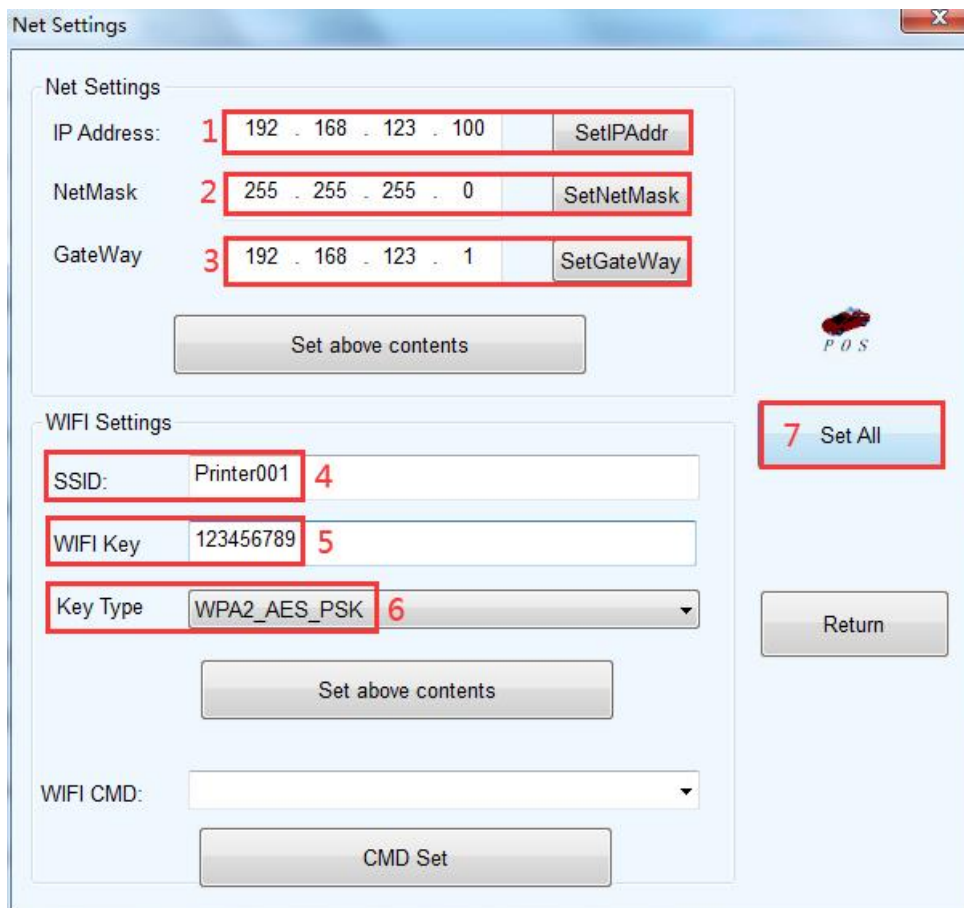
Net Settings

Net Settings

IP Address: 1 192 . 168 . 123 . 100 SetIPAddr

NetMask 2 255 . 255 . 255 . 0 SetNetMask

GateWay 3 192 . 168 . 123 . 1 SetGateWay

Set above contents

POS

WIFI Settings

SSID: Printer001 4

WIFI Key 123456789 5

Key Type WPA2_AES_PSK 6

Set above contents

7 Set All

Return

WIFI CMD:

CMD Set